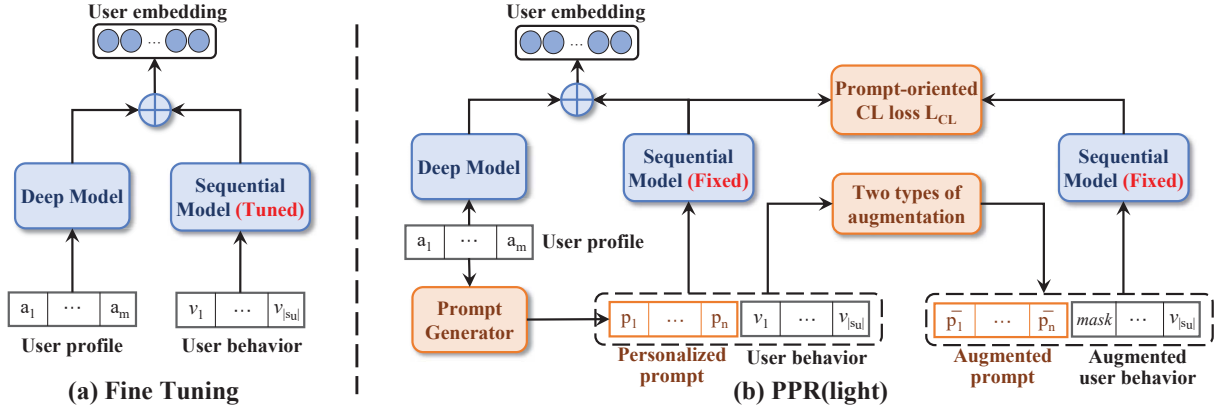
User embedding

$\oplus$

Deep Model

Sequential Model (Tuned)

| $a_1$ | $\cdots$ | $a_m$ |
|---|---|---|

User profile

| $v_1$ | $\cdots$ | $v_{|s_u|}$ |
|---|---|---|

User behavior

(a) Fine Tuning

User embedding

$\oplus$

Prompt-oriented CL loss $L_{CL}$

Deep Model

Sequential Model (Fixed)

Sequential Model (Fixed)

Two types of augmentation

| $a_1$ | $\cdots$ | $a_m$ |
|---|---|---|

User profile

Prompt Generator

| $p_1$ | $\cdots$ | $p_n$ | $v_1$ | $\cdots$ | $v_{|s_u|}$ |
|---|---|---|---|---|---|

Personalized prompt

User behavior

| $\bar{p}_1$ | $\cdots$ | $\bar{p}_n$ | mask | $\cdots$ | $v_{|s_u|}$ |
|---|---|---|---|---|---|

Augmented prompt

Augmented user behavior

(b) PPR(light)